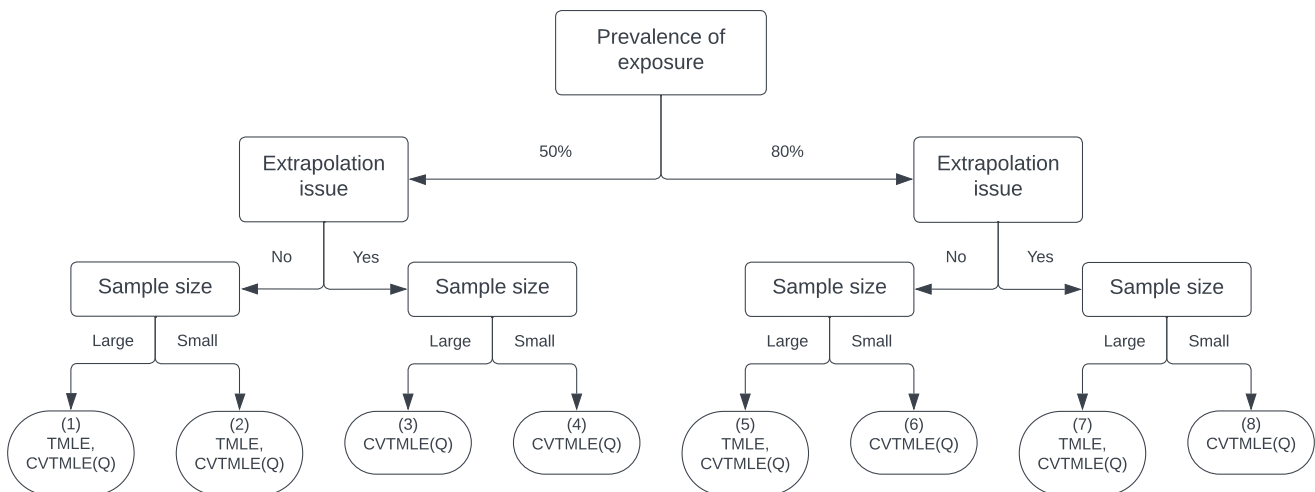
Prevalence of exposure

50%

80%

Extrapolation issue

No

Yes

Sample size

Large

Small

(1) TMLE, CVTMLE(Q)

(2) TMLE, CVTMLE(Q)

Sample size

Large

Small

(3) CVTMLE(Q)

(4) CVTMLE(Q)

Extrapolation issue

No

Yes

Sample size

Large

Small

(5) TMLE, CVTMLE(Q)

(6) CVTMLE(Q)

Sample size

Large

Small

(7) TMLE, CVTMLE(Q)

(8) CVTMLE(Q)